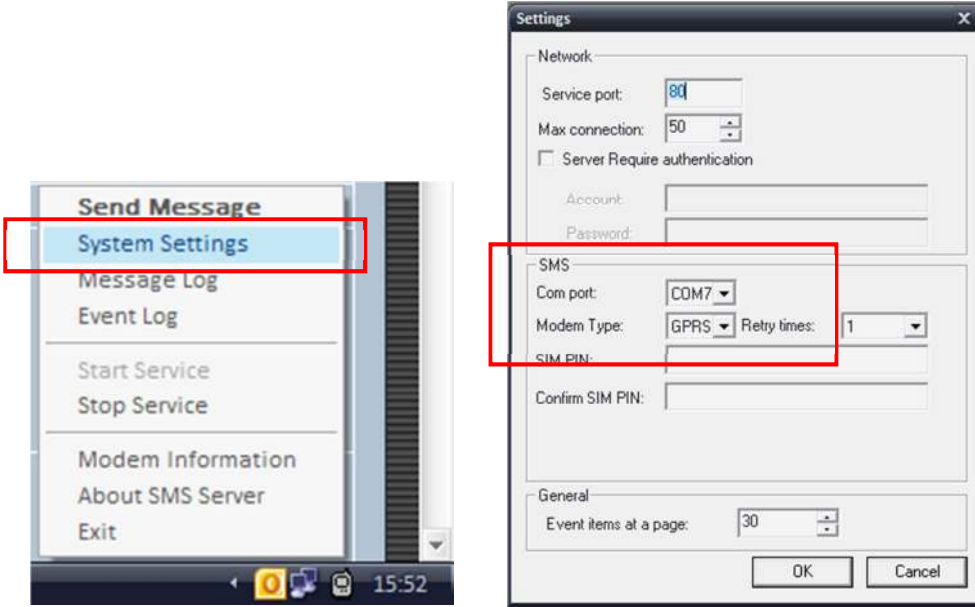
Send Message
System Settings
Message Log
Event Log
Start Service
Stop Service
Modem Information
About SMS Server
Exit
15:52

Settings
Network
Service port: 80
Max connection: 50
Server Require authentication
Account:
Password:
SMS
Com port: COM7
Modem Type: GPRS Retry times: 1
SIM PIN:
Confirm SIM PIN:
General
Event items at a page: 30
OK
Cancel